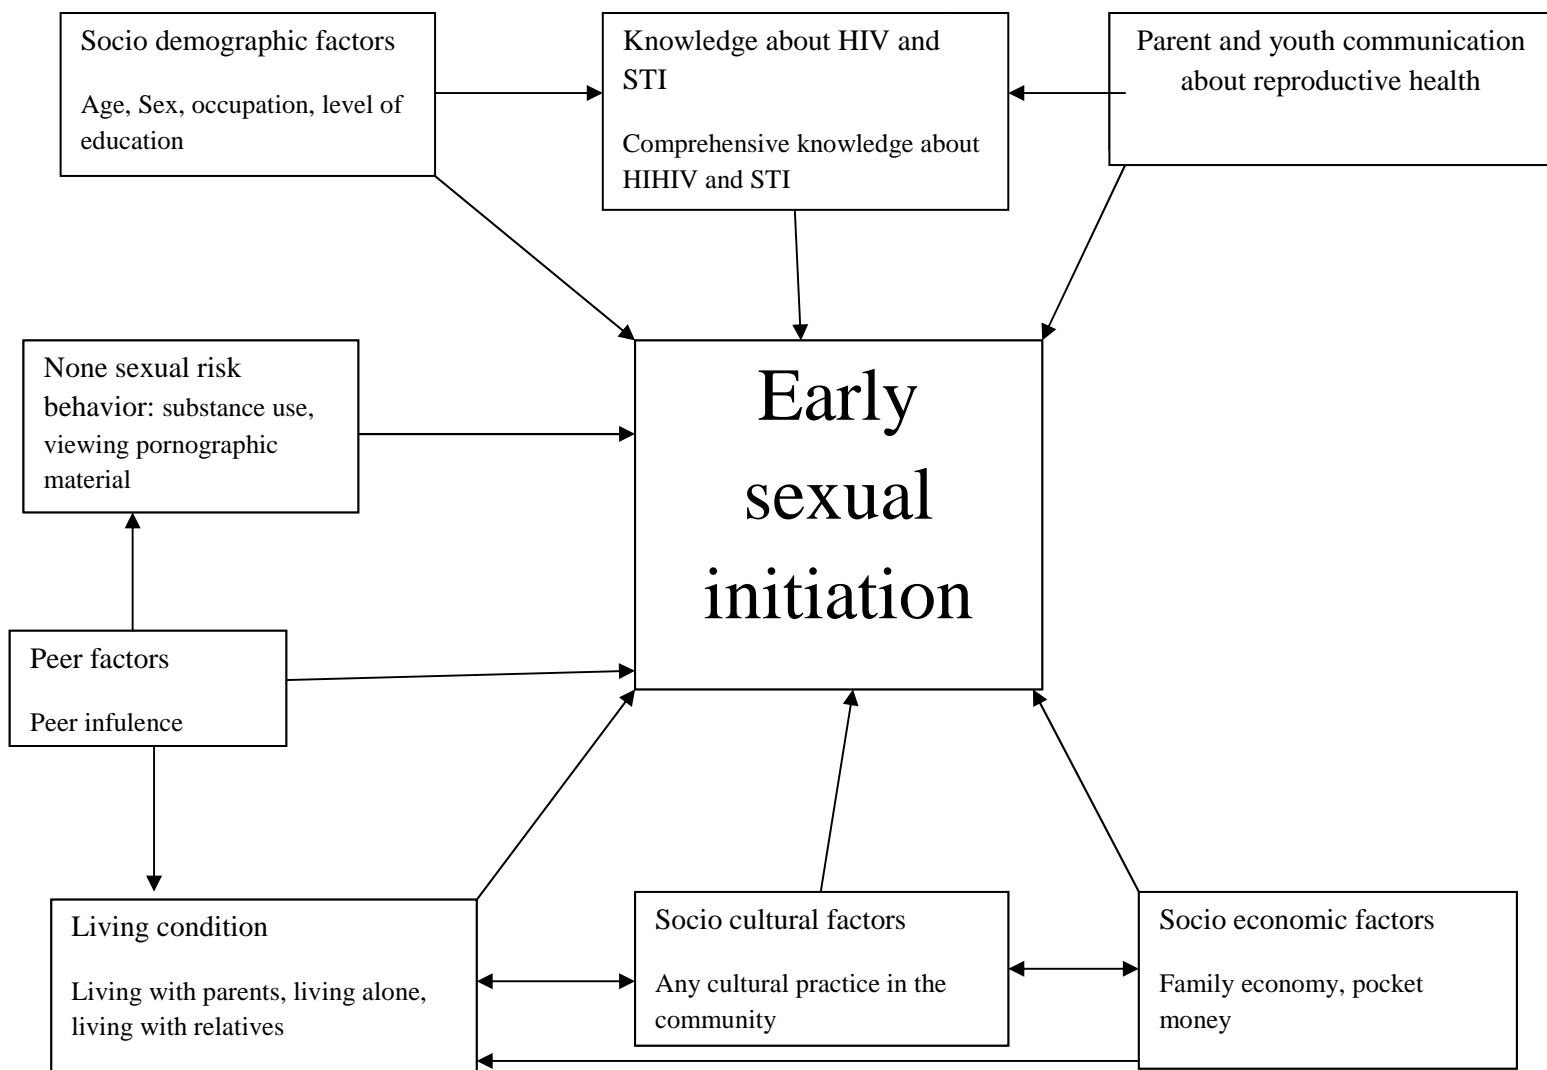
Socio demographic factors

Age, Sex, occupation, level of education

Knowledge about HIV and STI

Comprehensive knowledge about HIHIV and STI

Parent and youth communication about reproductive health

None sexual risk behavior: substance use, viewing pornographic material

Early sexual initiation

Peer factors

Peer infulence

Living condition

Living with parents, living alone, living with relatives

Socio cultural factors

Any cultural practice in the community

Socio economic factors

Family economy, pocket money